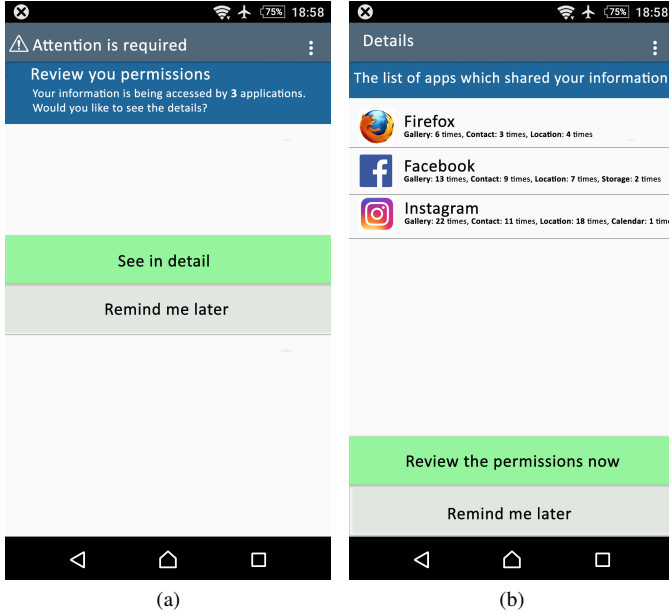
75% 18:58

⚠ Attention is required

Review you permissions

Your information is being accessed by **3** applications. Would you like to see the details?

See in detail

Remind me later

(a)

75% 18:58

Details

The list of apps which shared your information

Firefox
**Gallery:** 6 times, **Contact:** 3 times, **Location:** 4 times

Facebook
**Gallery:** 13 times, **Contact:** 9 times, **Location:** 7 times, **Storage:** 2 times

Instagram
**Gallery:** 22 times, **Contact:** 11 times, **Location:** 18 times, **Calendar:** 1 tim

Review the permissions now

Remind me later

(b)